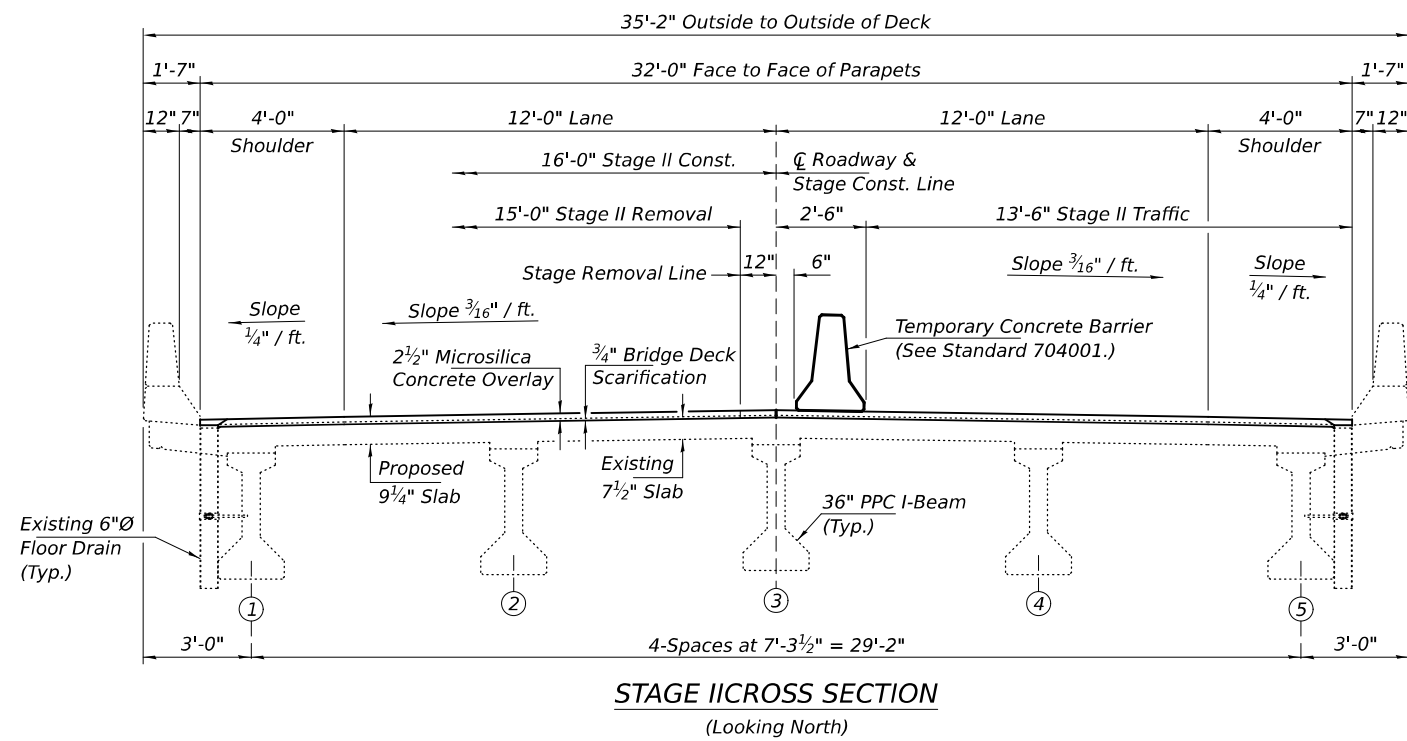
35'-2" Outside to Outside of Deck

1'-7"

32'-0" Face to Face of Parapets

1'-7"

12" 7"

4'-0"
Shoulder

12'-0" Lane

12'-0" Lane

4'-0"
Shoulder

7" 12"

16'-0" Stage II Const.

℄ Roadway & Stage Const. Line

15'-0" Stage II Removal

2'-6"

13'-6" Stage II Traffic

Stage Removal Line

12"

6"

Slope $\frac{3}{16}$" / ft.

Slope $\frac{1}{4}$" / ft.

Slope $\frac{1}{4}$" / ft.

Slope $\frac{3}{16}$" / ft.

Temporary Concrete Barrier (See Standard 704001.)

$2\frac{1}{2}$" Microsilica Concrete Overlay

$\frac{3}{4}$" Bridge Deck Scarification

Proposed $9\frac{1}{4}$" Slab

Existing $7\frac{1}{2}$" Slab

36" PPC I-Beam (Typ.)

Existing 6"Ø Floor Drain (Typ.)

1

2

3

4

5

3'-0"

4-Spaces at 7'-$3\frac{1}{2}$" = 29'-2"

3'-0"

STAGE IICROSS SECTION
(Looking North)